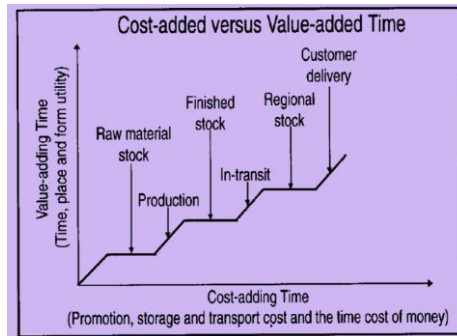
Cost-added versus Value-added Time

Value-adding Time (Time, place and form utility)

Raw material stock

Production

Finished stock

In-transit

Regional stock

Customer delivery

Cost-adding Time (Promotion, storage and transport cost and the time cost of money)